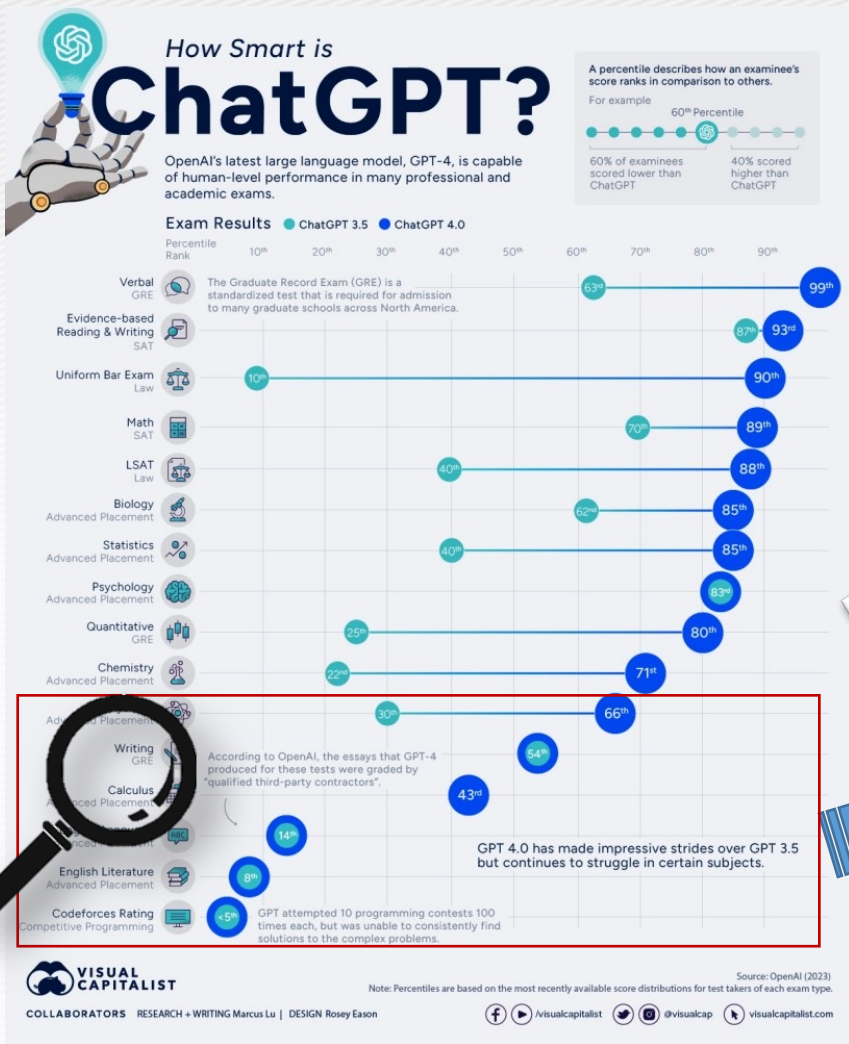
How Smart is

ChatGPT?

A percentile describes how an examinee's score ranks in comparison to others.

For example

60th Percentile

60% of examinees scored lower than ChatGPT

40% scored higher than ChatGPT

OpenAI's latest large language model, GPT-4, is capable of human-level performance in many professional and academic exams.

Exam Results ChatGPT 3.5 ChatGPT 4.0

Percentile Rank 10th 20th 30th 40th 50th 60th 70th 80th 90th

Verbal GRE 63rd 99th

The Graduate Record Exam (GRE) is a standardized test that is required for admission to many graduate schools across North America.

Evidence-based Reading & Writing SAT 87th 93rd

Uniform Bar Exam Law 10th 90th

Math SAT 70th 89th

LSAT Law 40th 88th

Biology Advanced Placement 62nd 85th

Statistics Advanced Placement 40th 85th

Psychology Advanced Placement 83rd

Quantitative GRE 25th 80th

Chemistry Advanced Placement 22nd 71st

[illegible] Advanced Placement 30th 66th

Writing GRE 54th

According to OpenAI, the essays that GPT-4 produced for these tests were graded by "qualified third-party contractors".

Calculus Advanced Placement 43rd

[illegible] Advanced Placement 14th

GPT 4.0 has made impressive strides over GPT 3.5 but continues to struggle in certain subjects.

English Literature Advanced Placement 8th

Codeforces Rating Competitive Programming <5th

GPT attempted 10 programming contests 100 times each, but was unable to consistently find solutions to the complex problems.

VISUAL CAPITALIST

Source: OpenAI (2023)
Note: Percentiles are based on the most recently available score distributions for test takers of each exam type.

COLLABORATORS RESEARCH + WRITING Marcus Lu | DESIGN Rosey Eason

/visualcapitalist @visualcap visualcapitalist.com